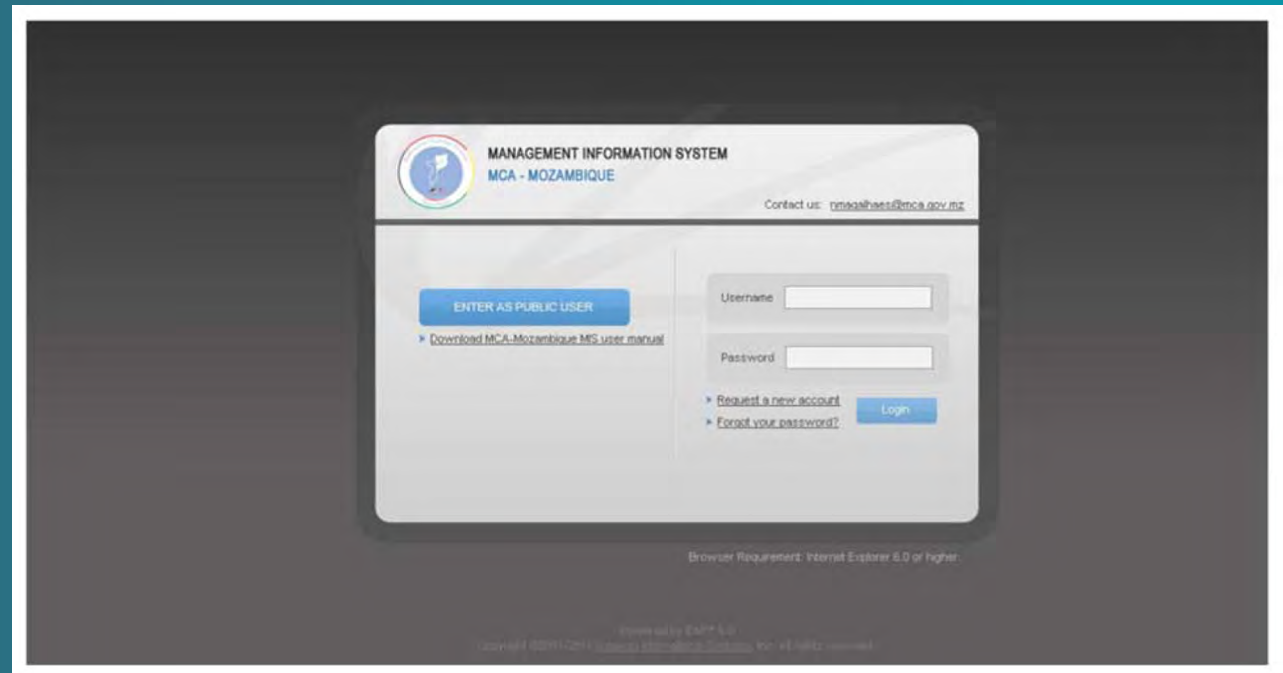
MANAGEMENT INFORMATION SYSTEM
MCA - MOZAMBIQUE

Contact us: rmagalhaes@mca.gov.mz

ENTER AS PUBLIC USER

Download MCA-Mozambique MIS user manual

Username

Password

Request a new account

Forgot your password?

Login

Browser Requirement: Internet Explorer 6.0 or higher.

Powered by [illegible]
Copyright ©2001-2011 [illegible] Inc. All rights reserved.